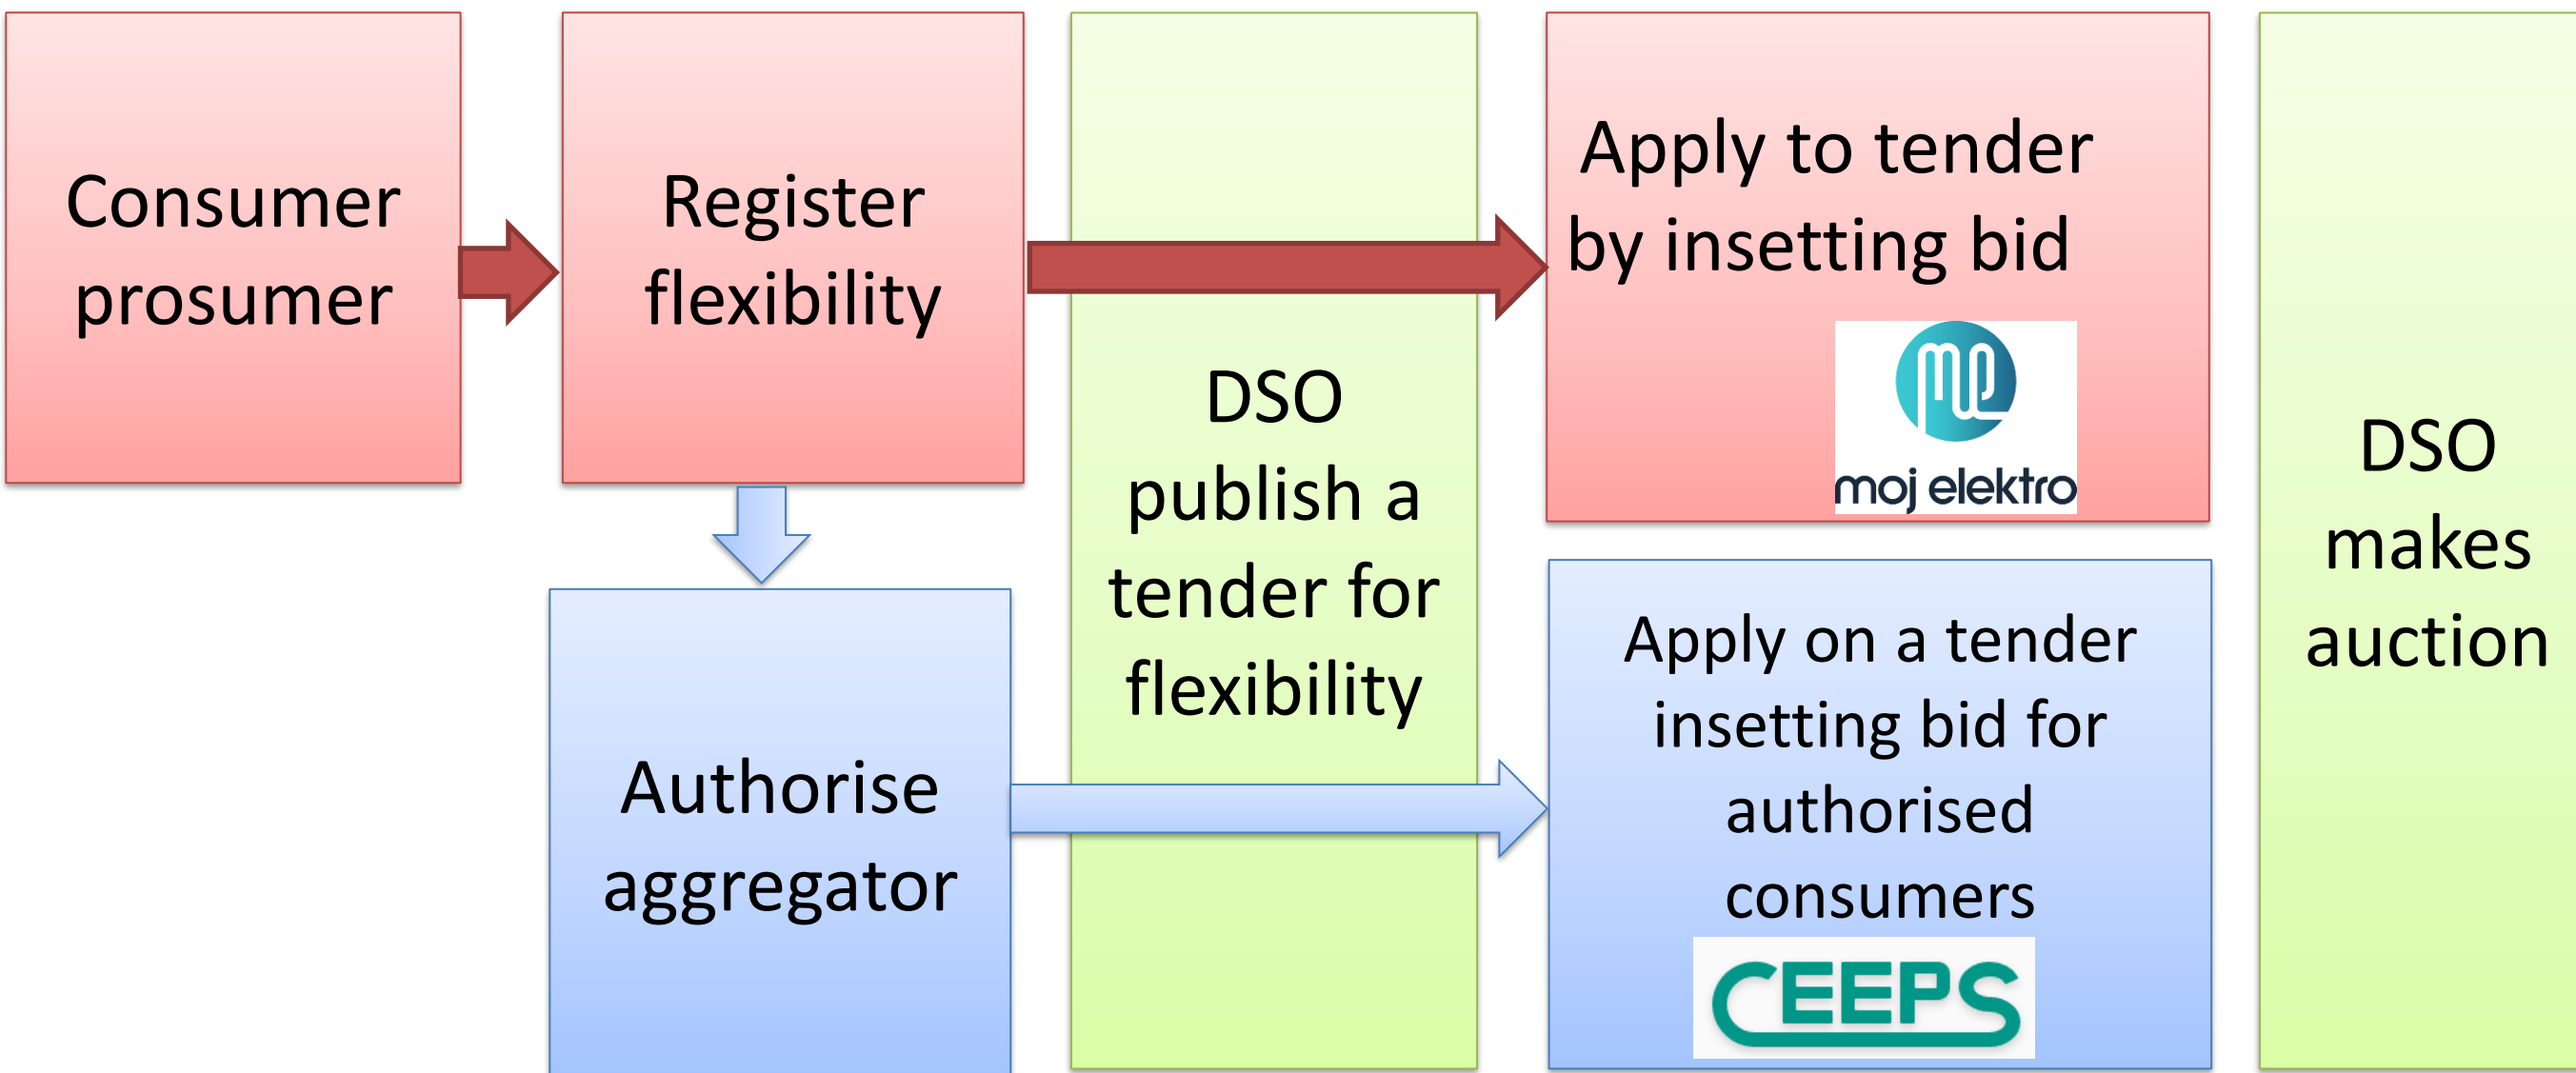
Consumer prosumer

Register flexibility

Authorise aggregator

DSO publish a tender for flexibility

Apply to tender by insetting bid

moj elektro

Apply on a tender insetting bid for authorised consumers

CEEPS

DSO makes auction